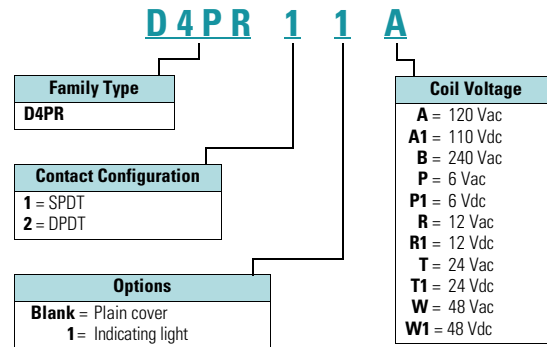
D4PR 1 1 A

Family Type
D4PR

Contact Configuration
1 = SPDT
2 = DPDT

Options
Blank = Plain cover
1 = Indicating light

Coil Voltage
A = 120 Vac
A1 = 110 Vdc
B = 240 Vac
P = 6 Vac
P1 = 6 Vdc
R = 12 Vac
R1 = 12 Vdc
T = 24 Vac
T1 = 24 Vdc
W = 48 Vac
W1 = 48 Vdc